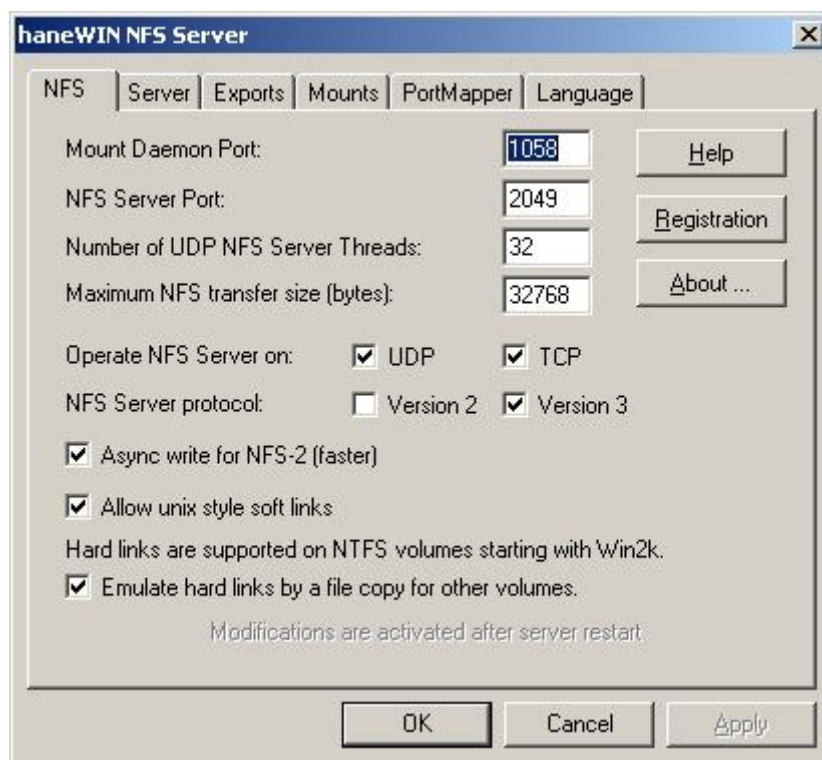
haneWIN NFS Server

NFS | Server | Exports | Mounts | PortMapper | Language

Mount Daemon Port: 1058

NFS Server Port: 2049

Number of UDP NFS Server Threads: 32

Maximum NFS transfer size (bytes): 32768

Help

Registration

About ...

Operate NFS Server on: UDP TCP

NFS Server protocol: Version 2 Version 3

Async write for NFS-2 (faster)

Allow unix style soft links

Hard links are supported on NTFS volumes starting with Win2k.

Emulate hard links by a file copy for other volumes.

Modifications are activated after server restart

OK Cancel Apply